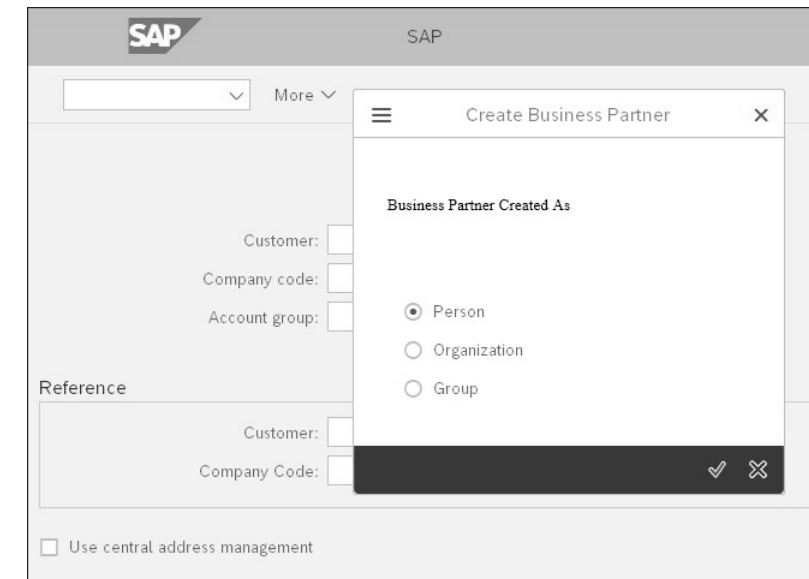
SAP

SAP

More

Create Business Partner

Business Partner Created As

Customer:

Company code:

Account group:

Person

Organization

Group

Reference

Customer:

Company Code:

Use central address management